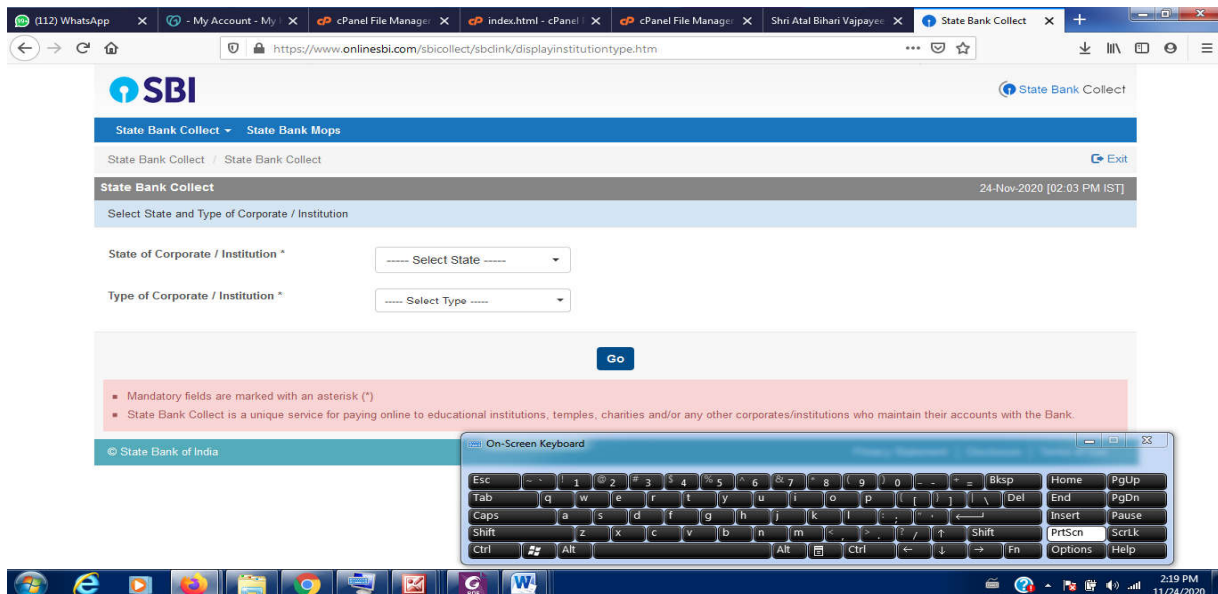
(112) WhatsApp - My Account - My cPanel File Manager index.html - cPanel cPanel File Manager Shri Atal Bihari Vajpayee State Bank Collect

https://www.onlinesbi.com/sbicollect/sbclink/displayinstitutiontype.htm

SBI

State Bank Collect

State Bank Collect ▾ State Bank Mops

State Bank Collect / State Bank Collect

Exit

State Bank Collect

24-Nov-2020 [02:03 PM IST]

Select State and Type of Corporate / Institution

State of Corporate / Institution *

----- Select State -----

Type of Corporate / Institution *

----- Select Type -----

Go

Mandatory fields are marked with an asterisk (*)

State Bank Collect is a unique service for paying online to educational institutions, temples, charities and/or any other corporates/institutions who maintain their accounts with the Bank.

© State Bank of India

On-Screen Keyboard

Esc ~ ` ! 1 @ 2 # 3 $ 4 % 5 ^ 6 & 7 * 8 ( 9 ) 0 _ - + = Bksp Home PgUp
Tab q w e r t y u i o p { [ } ] | \ Del End PgDn
Caps a s d f g h j k l : ; " ' Insert Pause
Shift z x c v b n m < , > . ? / ↑ Shift PrtScn ScrLk
Ctrl Alt Alt Ctrl ← ↓ → Fn Options Help

2:19 PM
11/24/2020